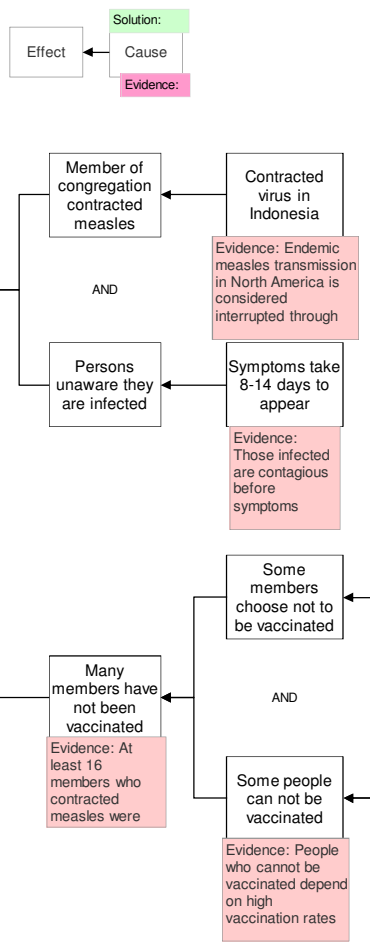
Solution:

Effect

Cause

Evidence:

Member of congregation contracted measles

Contracted virus in Indonesia

Evidence: Endemic measles transmission in North America is considered interrupted through

AND

Persons unaware they are infected

Symptoms take 8-14 days to appear

Evidence: Those infected are contagious before symptoms

Some members choose not to be vaccinated

Many members have not been vaccinated

Evidence: At least 16 members who contracted measles were

AND

Some people can not be vaccinated

Evidence: People who cannot be vaccinated depend on high vaccination rates